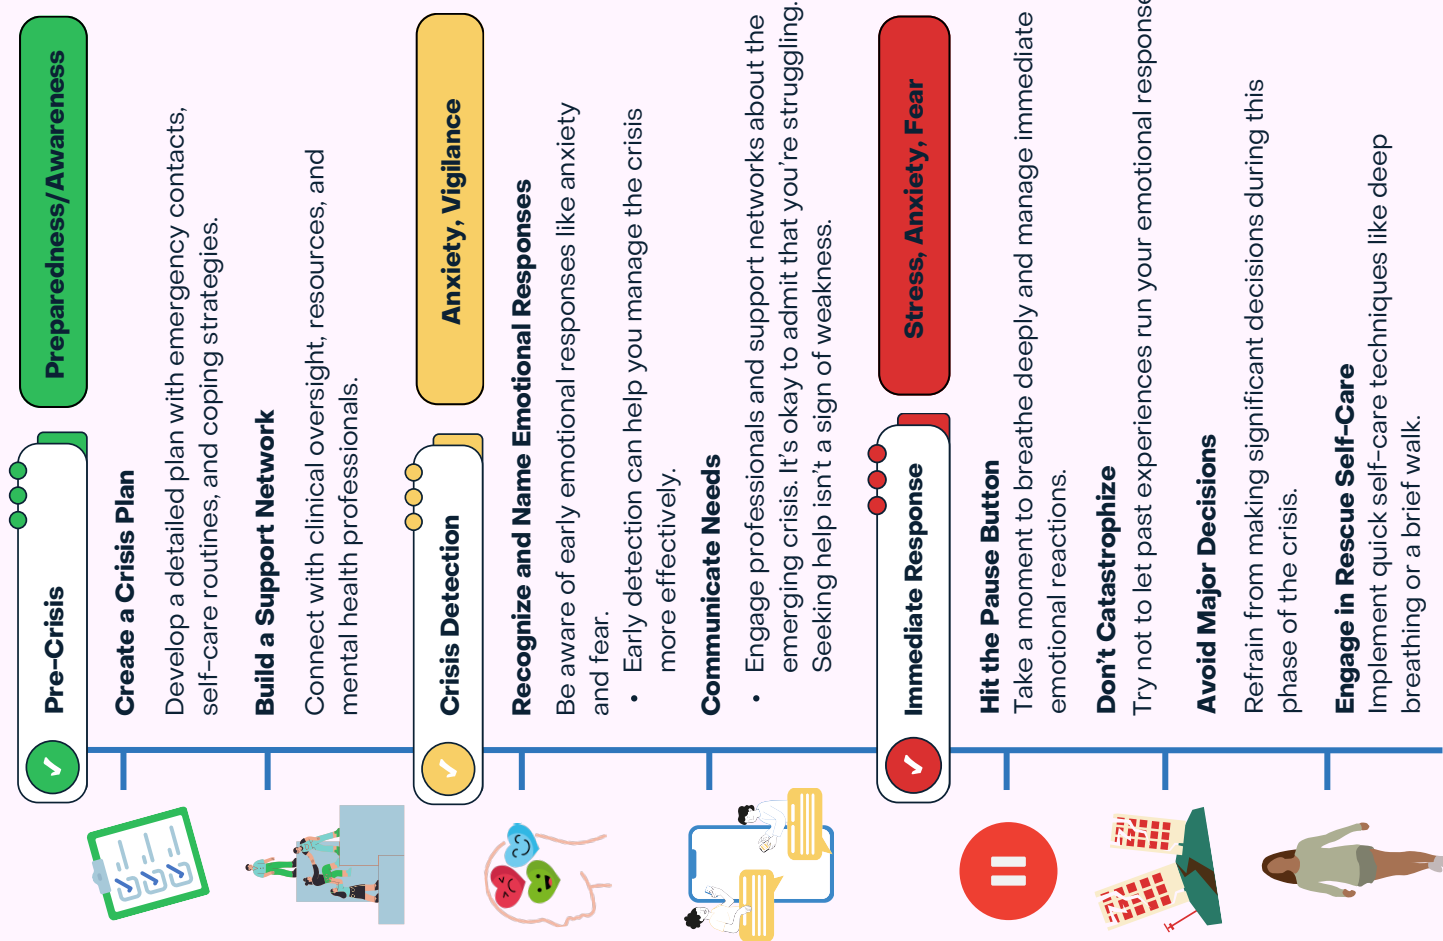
Pre-Crisis

Preparedness/Awareness

Create a Crisis Plan
Develop a detailed plan with emergency contacts, self-care routines, and coping strategies.

Build a Support Network
Connect with clinical oversight, resources, and mental health professionals.

Crisis Detection

Anxiety, Vigilance

Recognize and Name Emotional Responses
Be aware of early emotional responses like anxiety and fear.
• Early detection can help you manage the crisis more effectively.

Communicate Needs
• Engage professionals and support networks about the emerging crisis. It's okay to admit that you're struggling. Seeking help isn't a sign of weakness.

Immediate Response

Stress, Anxiety, Fear

Hit the Pause Button
Take a moment to breathe deeply and manage immediate emotional reactions.

Don't Catastrophize
Try not to let past experiences run your emotional respons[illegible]

Avoid Major Decisions
Refrain from making significant decisions during this phase of the crisis.

Engage in Rescue Self-Care
Implement quick self-care techniques like deep breathing or a brief walk.